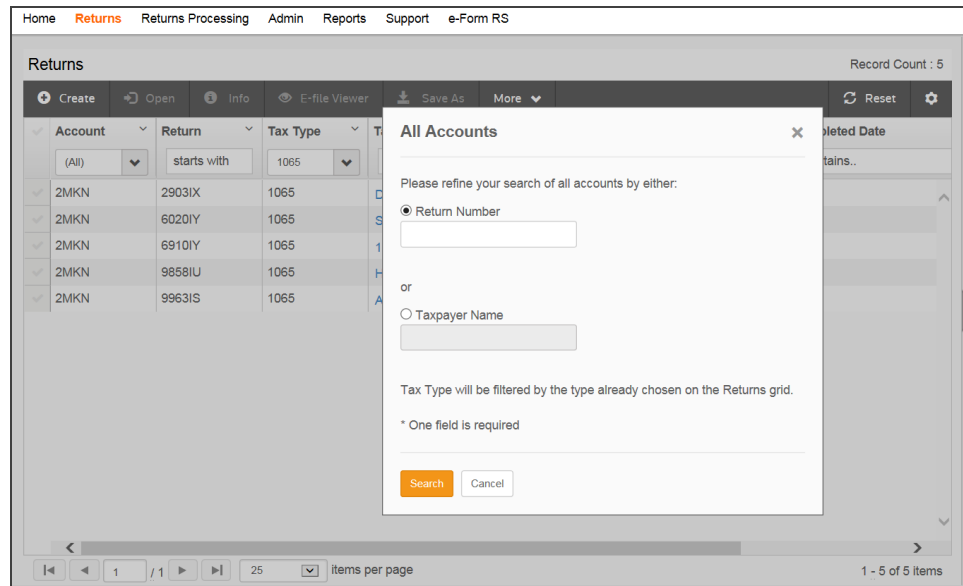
Home Returns Returns Processing Admin Reports Support e-Form RS

Returns

Record Count : 5

Create Open Info E-file Viewer Save As More

Reset

| Account | Return | Tax Type | T |
|---|---|---|---|
| (All) | starts with | 1065 | |
| 2MKN | 2903IX | 1065 | D |
| 2MKN | 6020IY | 1065 | S |
| 2MKN | 6910IY | 1065 | 1 |
| 2MKN | 9858IU | 1065 | H |
| 2MKN | 9963IS | 1065 | A |

pleted Date

tains..

All Accounts

Please refine your search of all accounts by either:

Return Number

or

Taxpayer Name

Tax Type will be filtered by the type already chosen on the Returns grid.

* One field is required

Search Cancel

1 / 1

25 items per page

1 - 5 of 5 items